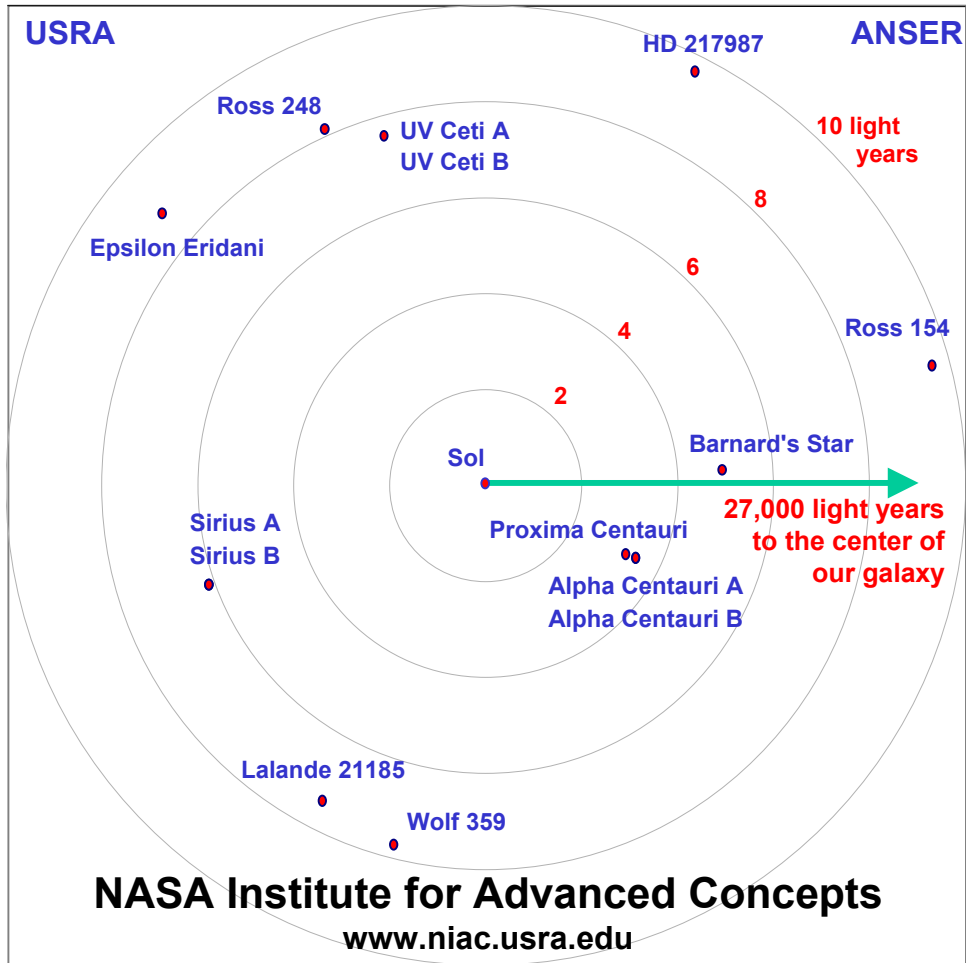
USRA

ANSER

HD 217987

Ross 248

UV Ceti A
UV Ceti B

10 light years

8

Epsilon Eridani

6

4

Ross 154

2

Sol

Barnard's Star

27,000 light years to the center of our galaxy

Sirius A
Sirius B

Proxima Centauri

Alpha Centauri A
Alpha Centauri B

Lalande 21185

Wolf 359

NASA Institute for Advanced Concepts

www.niac.usra.edu